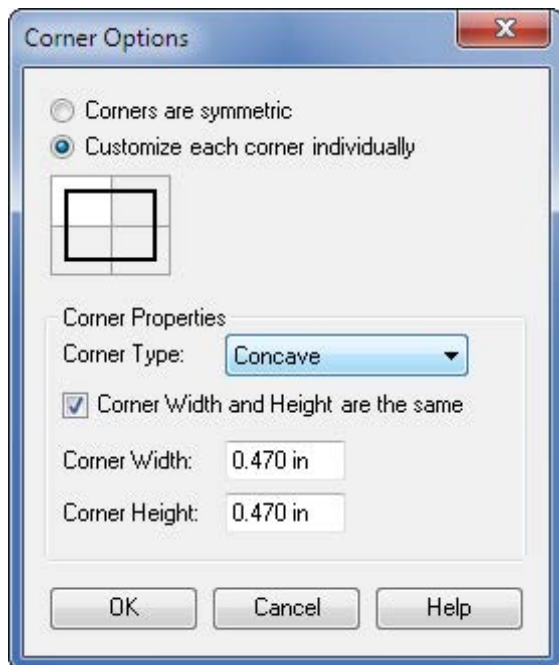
Corner Options

Corners are symmetric
Customize each corner individually

Corner Properties
Corner Type: Concave
Corner Width and Height are the same
Corner Width: 0.470 in
Corner Height: 0.470 in

OK
Cancel
Help